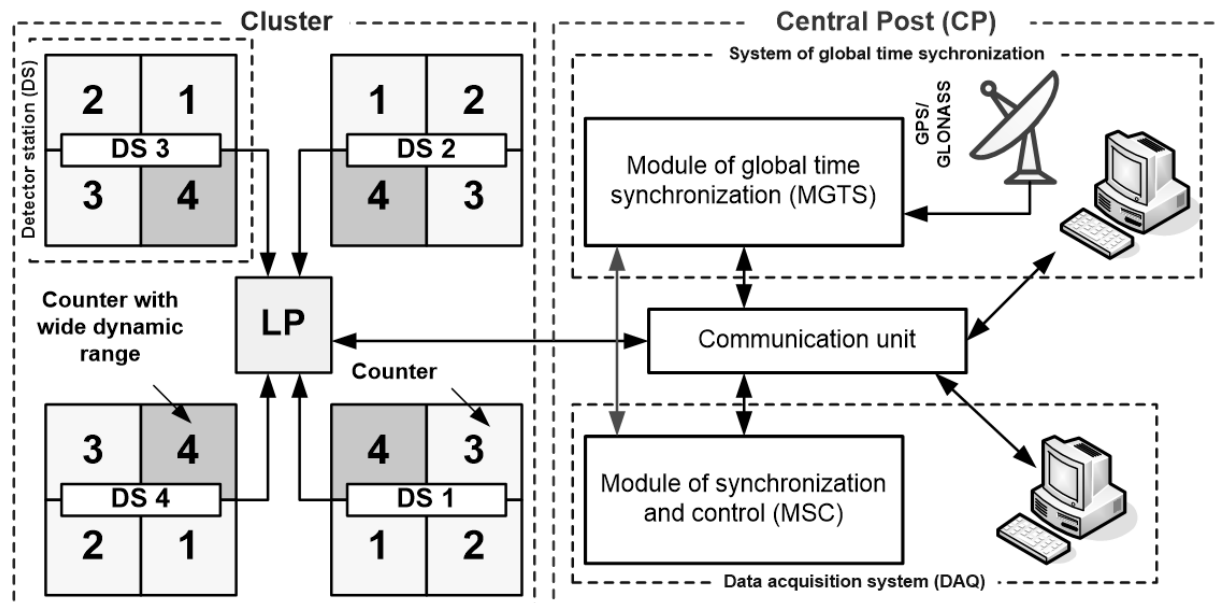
Cluster

Detector station (DS)

2 1
DS 3
3 4

1 2
DS 2
4 3

Counter with wide dynamic range

LP

Counter

3 4
DS 4
2 1

4 3
DS 1
1 2

Central Post (CP)

System of global time sychronization

GPS/ GLONASS

Module of global time synchronization (MGTS)

Communication unit

Module of synchronization and control (MSC)

Data acquisition system (DAQ)